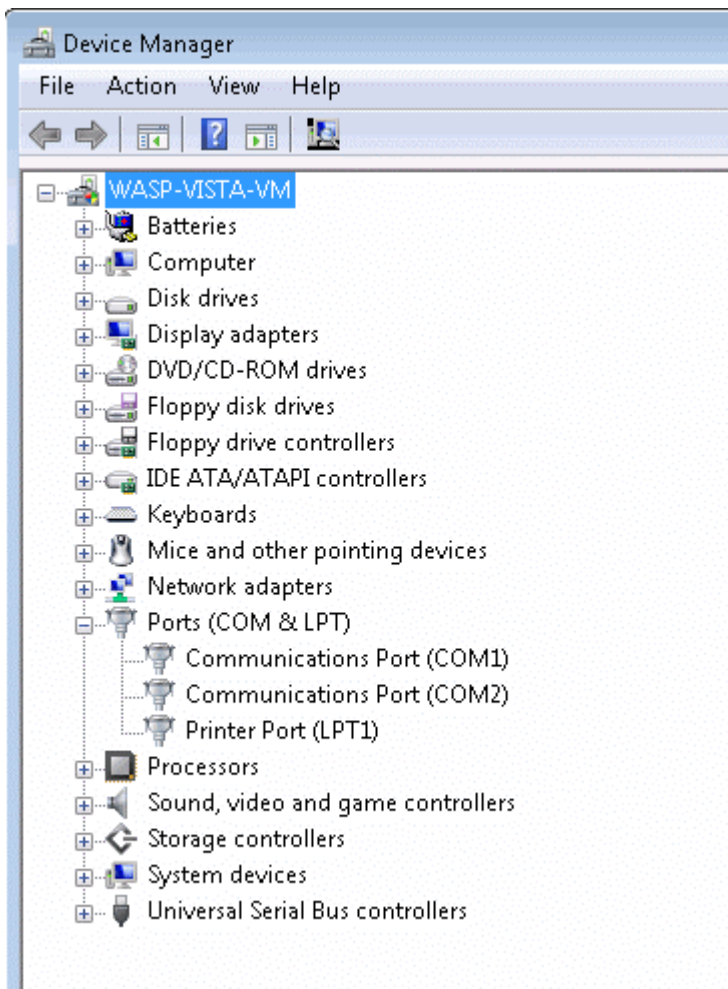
Device Manager

File Action View Help

WASP-VISTA-VM
Batteries
Computer
Disk drives
Display adapters
DVD/CD-ROM drives
Floppy disk drives
Floppy drive controllers
IDE ATA/ATAPI controllers
Keyboards
Mice and other pointing devices
Network adapters
Ports (COM & LPT)
Communications Port (COM1)
Communications Port (COM2)
Printer Port (LPT1)
Processors
Sound, video and game controllers
Storage controllers
System devices
Universal Serial Bus controllers